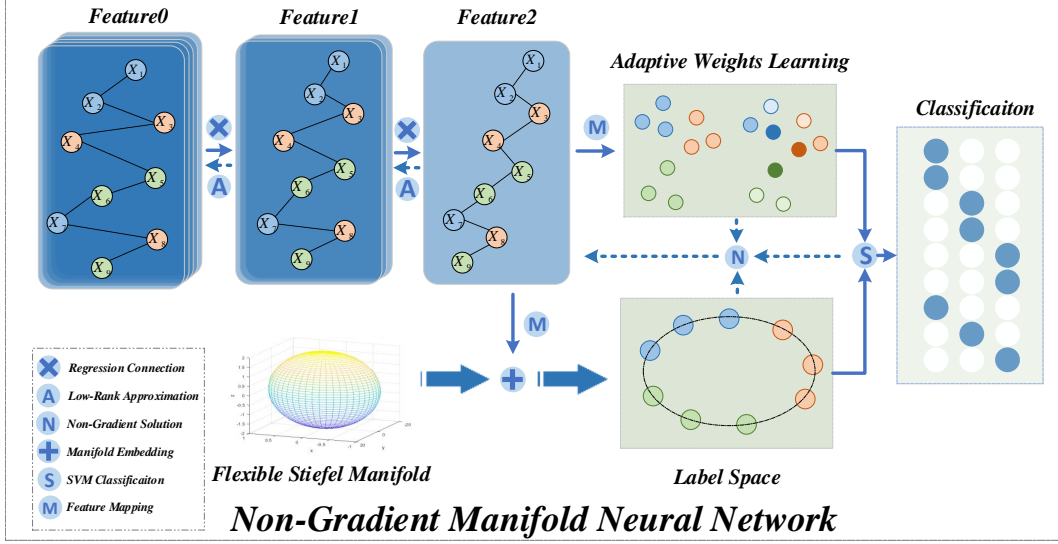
Feature0

$X_1$ $X_2$ $X_3$ $X_4$ $X_5$ $X_6$ $X_7$ $X_8$ $X_9$

Feature1

$X_1$ $X_2$ $X_3$ $X_4$ $X_5$ $X_6$ $X_7$ $X_8$ $X_9$

Feature2

$X_1$ $X_2$ $X_3$ $X_4$ $X_5$ $X_6$ $X_7$ $X_8$ $X_9$

A

A

M

Adaptive Weights Learning

Classificaiton

N

S

M

Regression Connection

A Low-Rank Approximation

N Non-Gradient Solution

Manifold Embedding

S SVM Classificaiton

M Feature Mapping

Flexible Stiefel Manifold

Label Space

Non-Gradient Manifold Neural Network